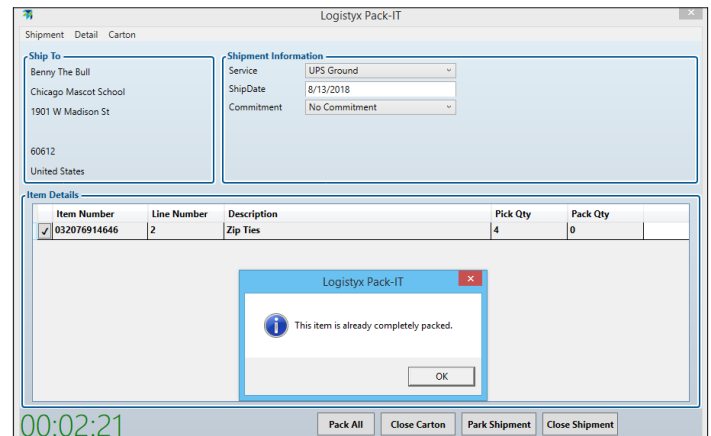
Logistyx Pack-IT

Shipment Detail Carton

Ship To
Benny The Bull
Chicago Mascot School
1901 W Madison St

60612
United States

Shipment Information
Service UPS Ground
ShipDate 8/13/2018
Commitment No Commitment

Item Details

| | Item Number | Line Number | Description | Pick Qty | Pack Qty |
|---|---|---|---|---|---|
| ✓ | 032076914646 | 2 | Zip Ties | 4 | 0 |

Logistyx Pack-IT
This item is already completely packed.
OK

00:02:21
Pack All
Close Carton
Park Shipment
Close Shipment